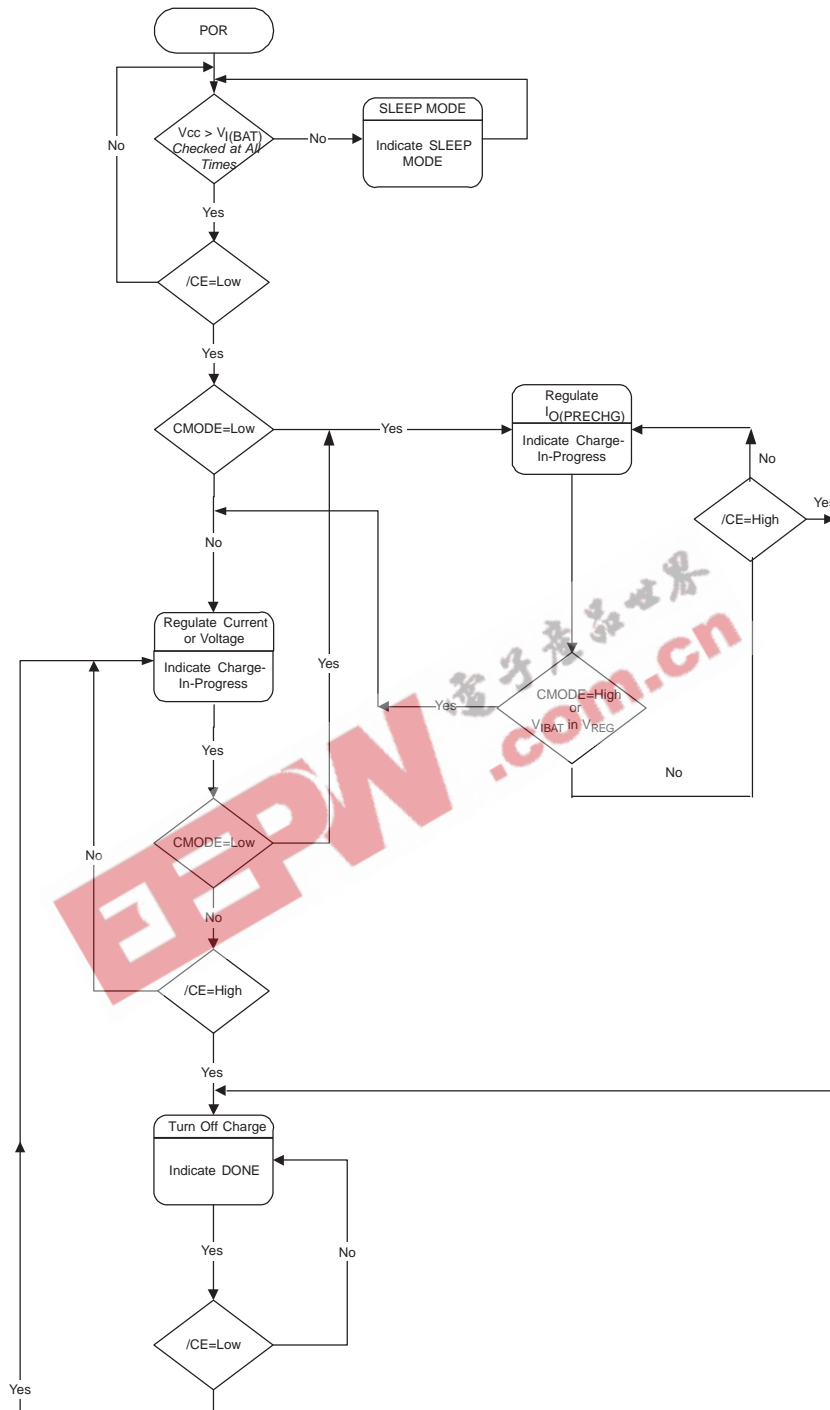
POR

Vcc > $V_{I(BAT)}$
Checked at All Times

No

SLEEP MODE

Indicate SLEEP MODE

No

Yes

/CE=Low

Yes

CMODE=Low

Yes

Regulate $I_{O(PRECHG)}$

Indicate Charge-In-Progress

No

/CE=High

Yes

No

Regulate Current or Voltage

Indicate Charge-In-Progress

Yes

电子产品世界

EEPW.com.cn

CMODE=High or $V_{IBAT}$ in $V_{REG}$

Yes

No

Yes

CMODE=Low

No

No

/CE=High

Yes

Turn Off Charge

Indicate DONE

Yes

No

/CE=Low

Yes